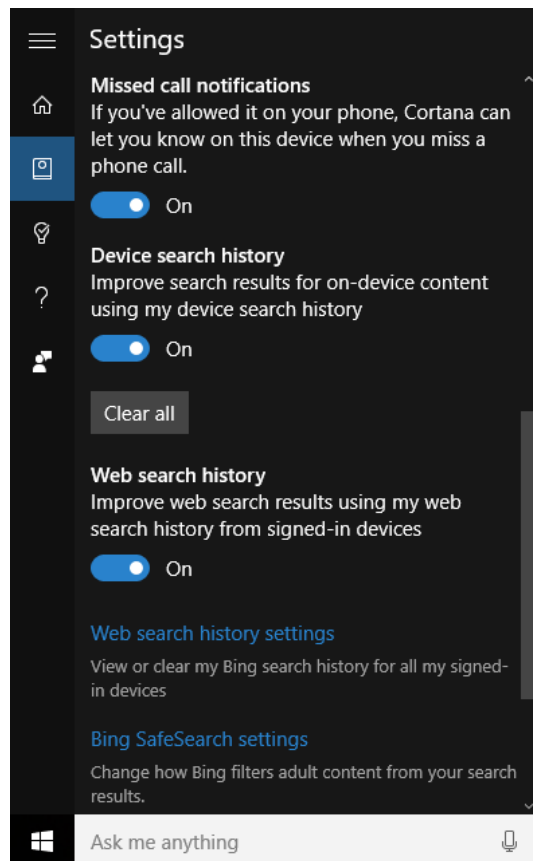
Settings

Missed call notifications
If you've allowed it on your phone, Cortana can let you know on this device when you miss a phone call.

On

Device search history
Improve search results for on-device content using my device search history

On

Clear all

Web search history
Improve web search results using my web search history from signed-in devices

On

Web search history settings

View or clear my Bing search history for all my signed-in devices

Bing SafeSearch settings

Change how Bing filters adult content from your search results.

Ask me anything